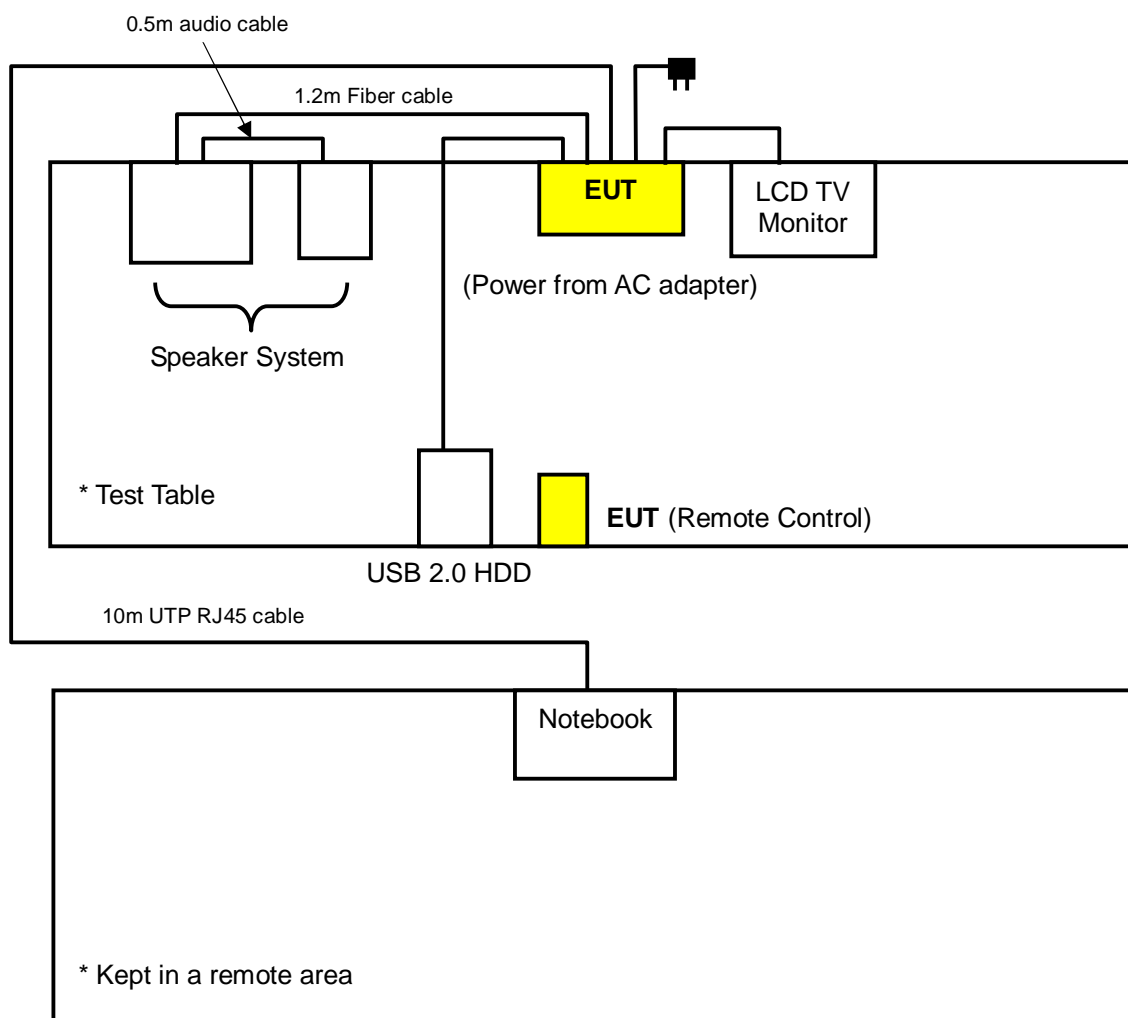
0.5m audio cable

1.2m Fiber cable

EUT

LCD TV Monitor

(Power from AC adapter)

Speaker System

* Test Table

EUT (Remote Control)

USB 2.0 HDD

10m UTP RJ45 cable

Notebook

* Kept in a remote area